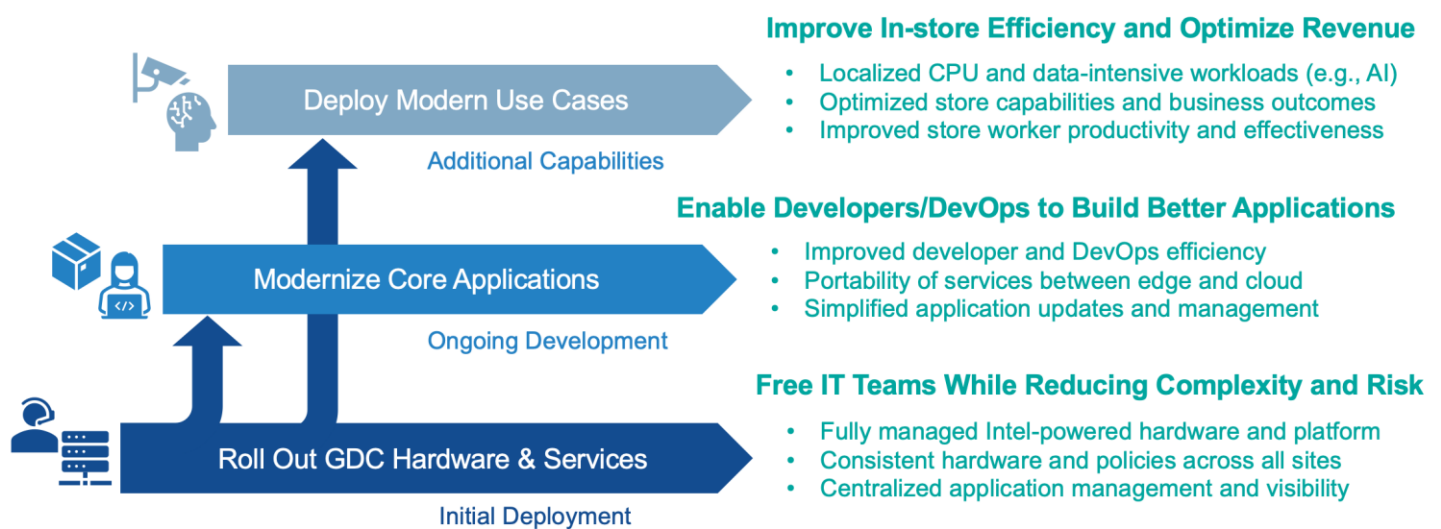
Deploy Modern Use Cases

Additional Capabilities

Improve In-store Efficiency and Optimize Revenue

- Localized CPU and data-intensive workloads (e.g., AI)
- Optimized store capabilities and business outcomes
- Improved store worker productivity and effectiveness

Modernize Core Applications

Ongoing Development

Enable Developers/DevOps to Build Better Applications

- Improved developer and DevOps efficiency
- Portability of services between edge and cloud
- Simplified application updates and management

Roll Out GDC Hardware & Services

Initial Deployment

Free IT Teams While Reducing Complexity and Risk

- Fully managed Intel-powered hardware and platform
- Consistent hardware and policies across all sites
- Centralized application management and visibility